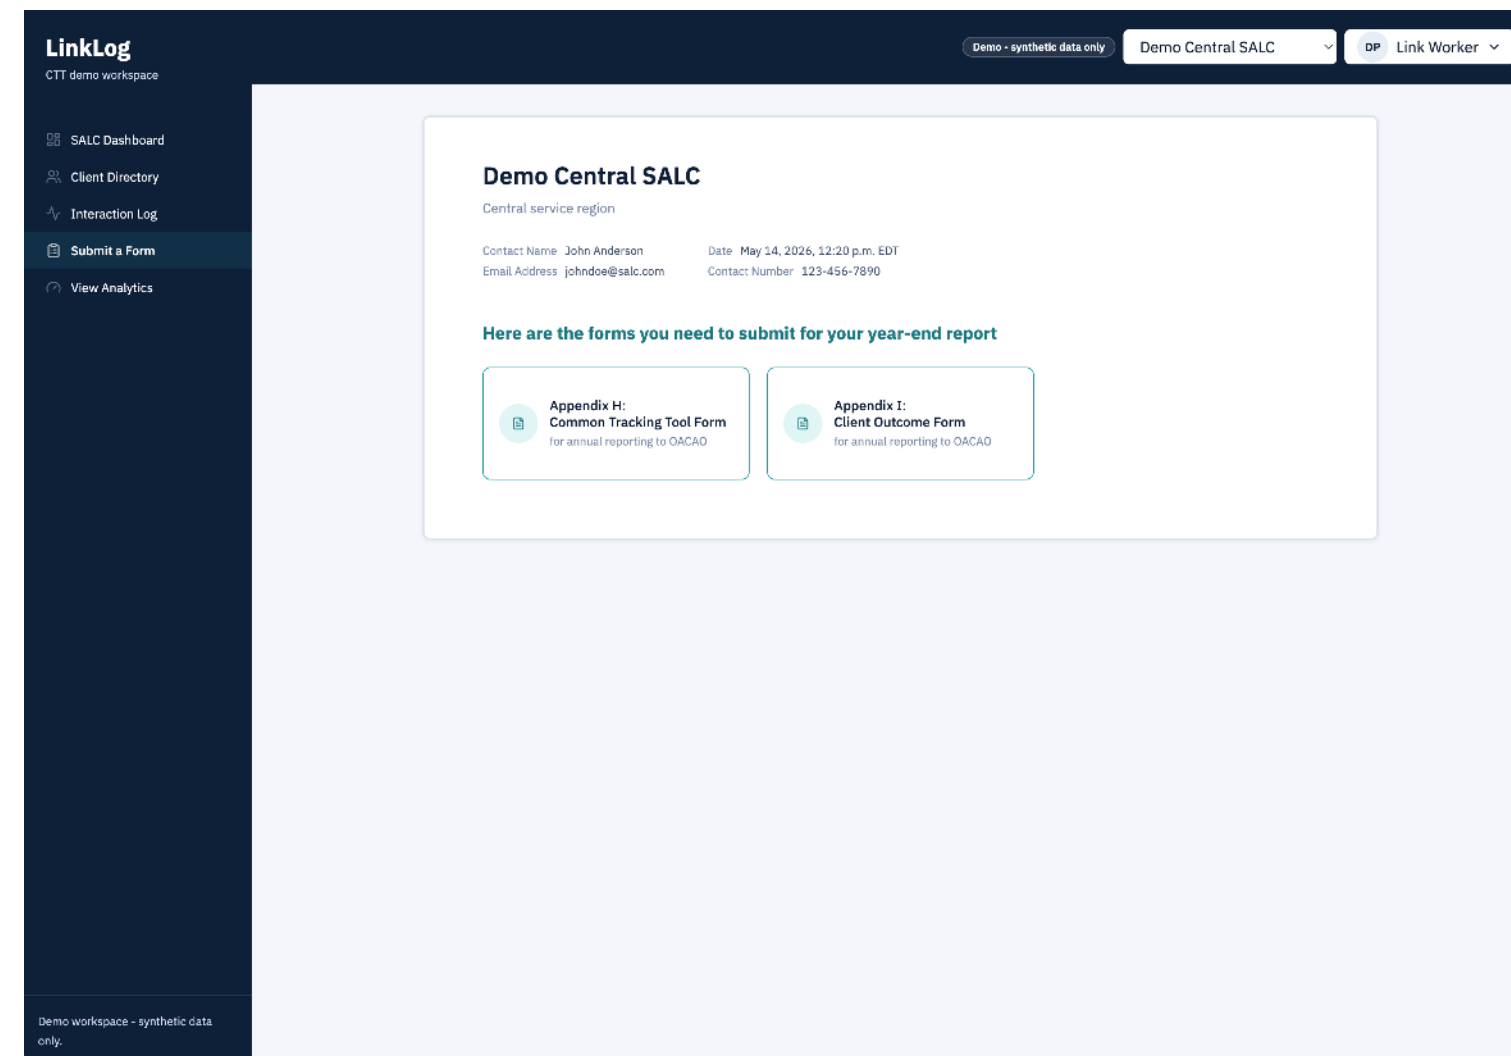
LinkLog
CTT demo workspace

Demo - synthetic data only
Demo Central SALC
DP Link Worker

SALC Dashboard
Client Directory
Interaction Log
Submit a Form
View Analytics

Demo Central SALC
Central service region

Contact Name John Anderson
Email Address johndoe@salc.com
Date May 14, 2026, 12:20 p.m. EDT
Contact Number 123-456-7890

Here are the forms you need to submit for your year-end report

Appendix H:
Common Tracking Tool Form
for annual reporting to OACAO

Appendix I:
Client Outcome Form
for annual reporting to OACAO

Demo workspace - synthetic data only.